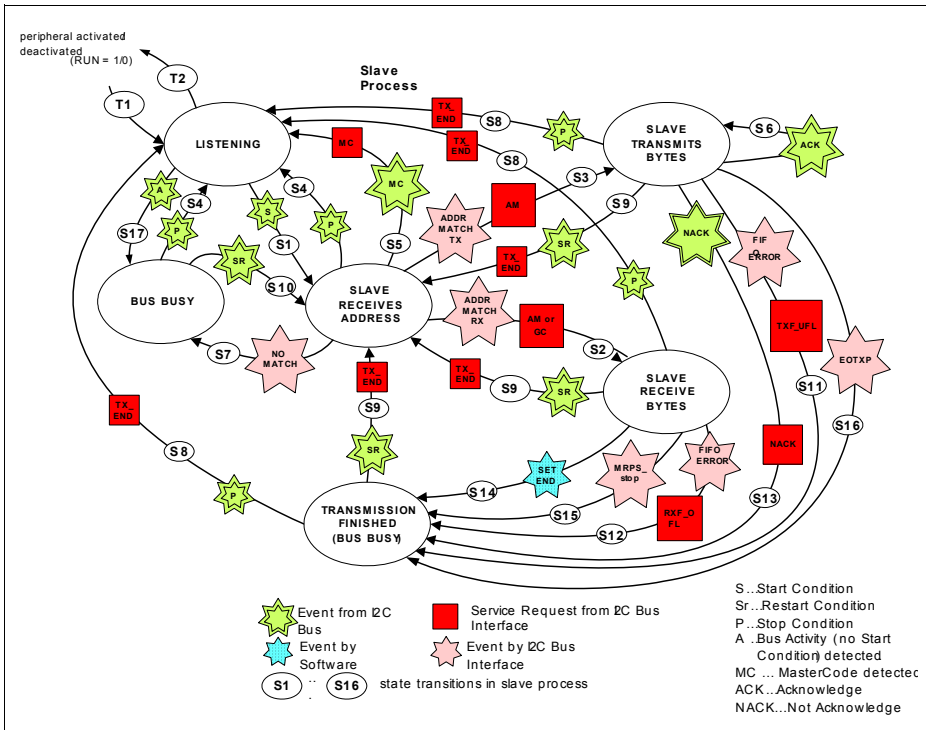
peripheral activated deactivated (RUN = 1/0)

T2

T1

Slave Process

LISTENING

TX_END

S8

P

SLAVE TRANSMITS BYTES

S6

ACK

TX_END

S8

MC

MC

S4

S3

AM

A

S4

S

P

ADDR MATCH TX

S9

S17

P

S1

S5

SR

NACK

FIF ERROR

SR

TX_END

BUS BUSY

S10

SLAVE RECEIVES ADDRESS

P

ADDR MATCH RX

AM or GC

TXF_UFL

EOTXP

S7

NO MATCH

S2

TX_END

S9

SR

SLAVE RECEIVE BYTES

S11

TX_END

TX_END

S9

FIFO ERROR

NACK

S16

S8

SR

SET END

MRPS_ stop

P

S14

S13

TRANSMISSION FINISHED (BUS BUSY)

S15

RXF_O FL

S12

Event from I2C Bus

Service Request from I2C Bus Interface

Event by Software

Event by I2C Bus Interface

S1 .. S16 state transitions in slave process

S...Start Condition
Sr...Restart Condition
P...Stop Condition
A ..Bus Activity (no Start Condition) detected
MC ... MasterCode detected
ACK...Acknowledge
NACK...Not Acknowledge